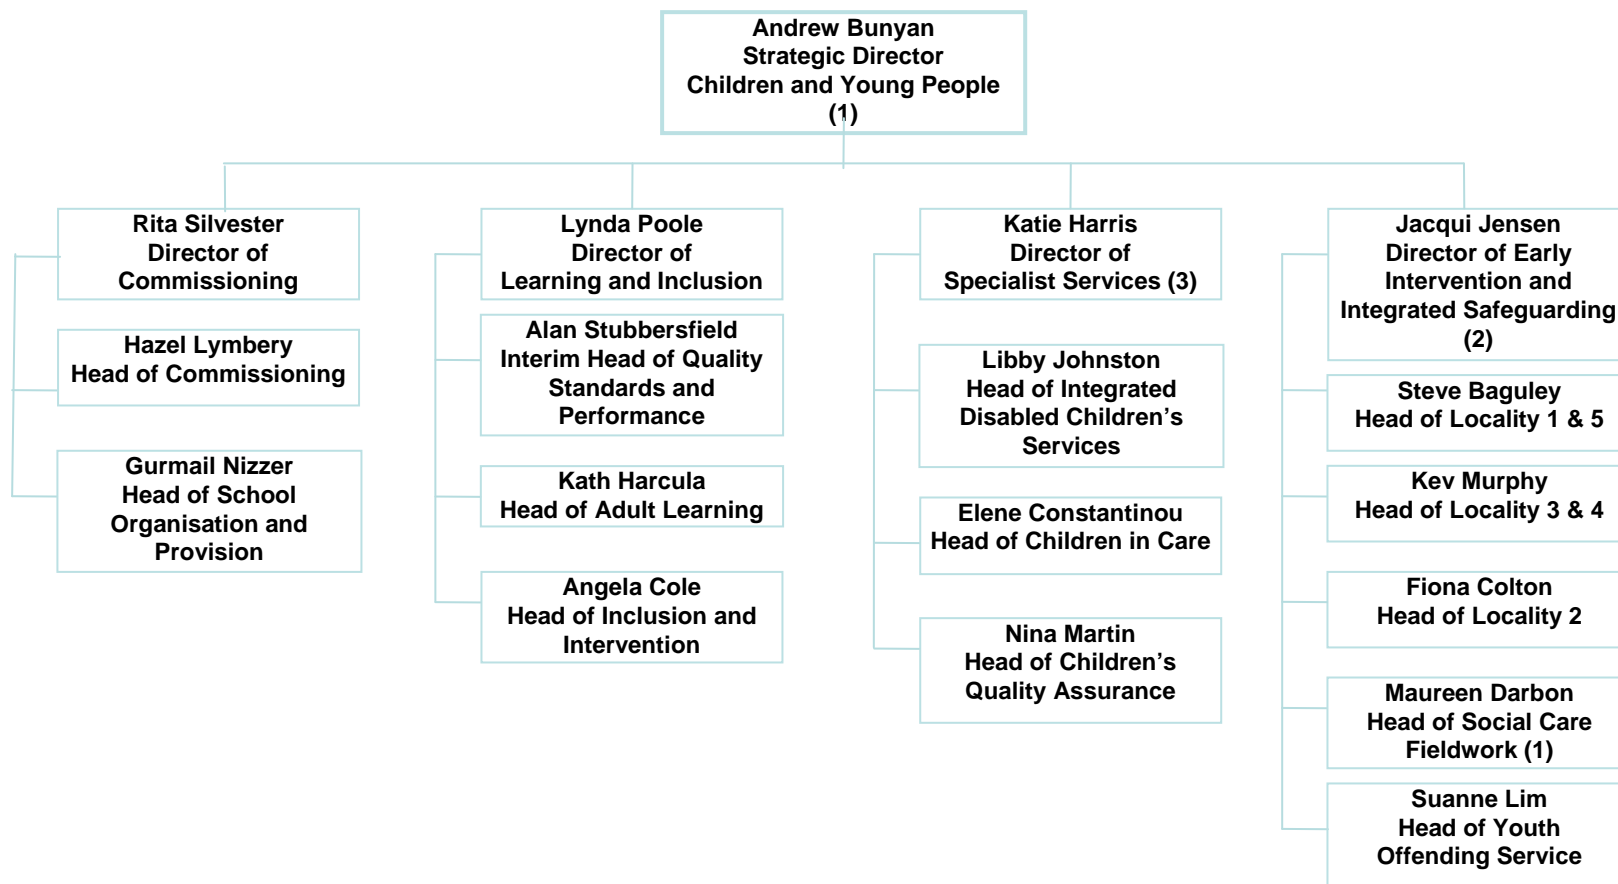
Andrew Bunyan
Strategic Director
Children and Young People
(1)

Rita Silvester
Director of
Commissioning

Hazel Lymbery
Head of Commissioning

Gurmail Nizzer
Head of School
Organisation and
Provision

Lynda Poole
Director of
Learning and Inclusion

Alan Stubbersfield
Interim Head of Quality
Standards and
Performance

Kath Harcula
Head of Adult Learning

Angela Cole
Head of Inclusion and
Intervention

Katie Harris
Director of
Specialist Services (3)

Libby Johnston
Head of Integrated
Disabled Children's
Services

Elene Constantinou
Head of Children in Care

Nina Martin
Head of Children's
Quality Assurance

Jacqui Jensen
Director of Early
Intervention and
Integrated Safeguarding
(2)

Steve Baguley
Head of Locality 1 & 5

Kev Murphy
Head of Locality 3 & 4

Fiona Colton
Head of Locality 2

Maureen Darbon
Head of Social Care
Fieldwork (1)

Suanne Lim
Head of Youth
Offending Service